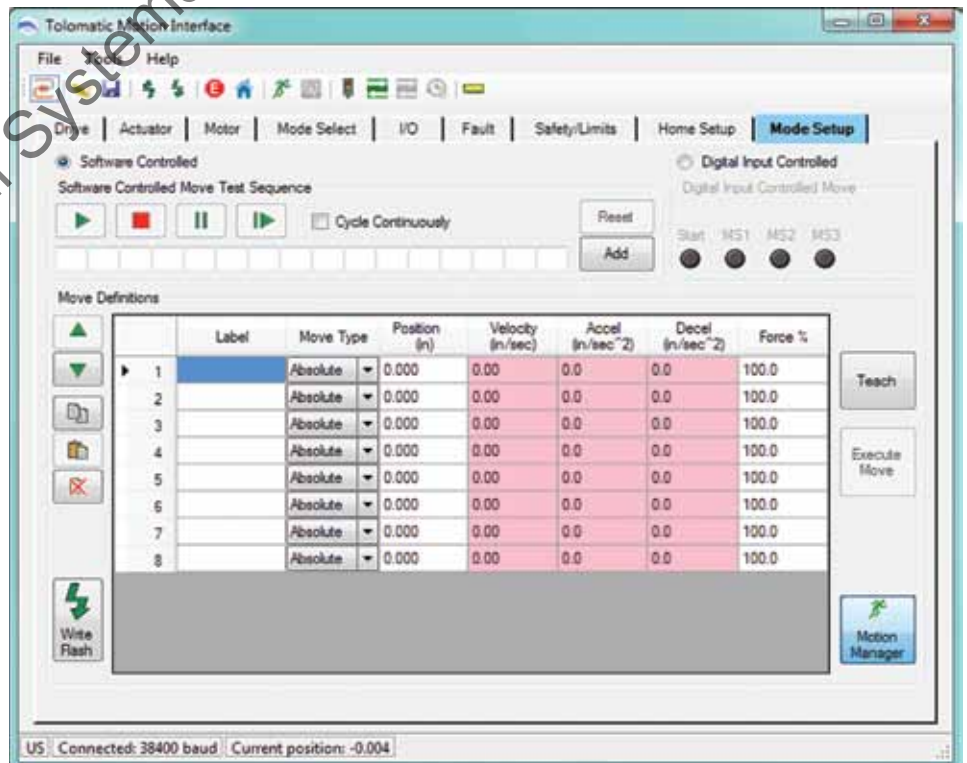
Tolomatic Motion Interface

File Tools Help

Drive | Actuator | Motor | Mode Select | I/O | Fault | Safety/Limits | Home Setup | Mode Setup

Software Controlled

Digital Input Controlled

Software Controlled Move Test Sequence

Digital Input Controlled Move

Cycle Continuously

Reset

Add

Start MS1 MS2 MS3

Move Definitions

| | Label | Move Type | Position (in) | Velocity (in/sec) | Accel (in/sec^2) | Decel (in/sec^2) | Force % |
|---|---|---|---|---|---|---|---|
| 1 | | Absolute | 0.000 | 0.00 | 0.0 | 0.0 | 100.0 |
| 2 | | Absolute | 0.000 | 0.00 | 0.0 | 0.0 | 100.0 |
| 3 | | Absolute | 0.000 | 0.00 | 0.0 | 0.0 | 100.0 |
| 4 | | Absolute | 0.000 | 0.00 | 0.0 | 0.0 | 100.0 |
| 5 | | Absolute | 0.000 | 0.00 | 0.0 | 0.0 | 100.0 |
| 6 | | Absolute | 0.000 | 0.00 | 0.0 | 0.0 | 100.0 |
| 7 | | Absolute | 0.000 | 0.00 | 0.0 | 0.0 | 100.0 |
| 8 | | Absolute | 0.000 | 0.00 | 0.0 | 0.0 | 100.0 |

Teach

Execute Move

Write Flash

Motion Manager

US Connected: 38400 baud Current position: -0.004

Systems